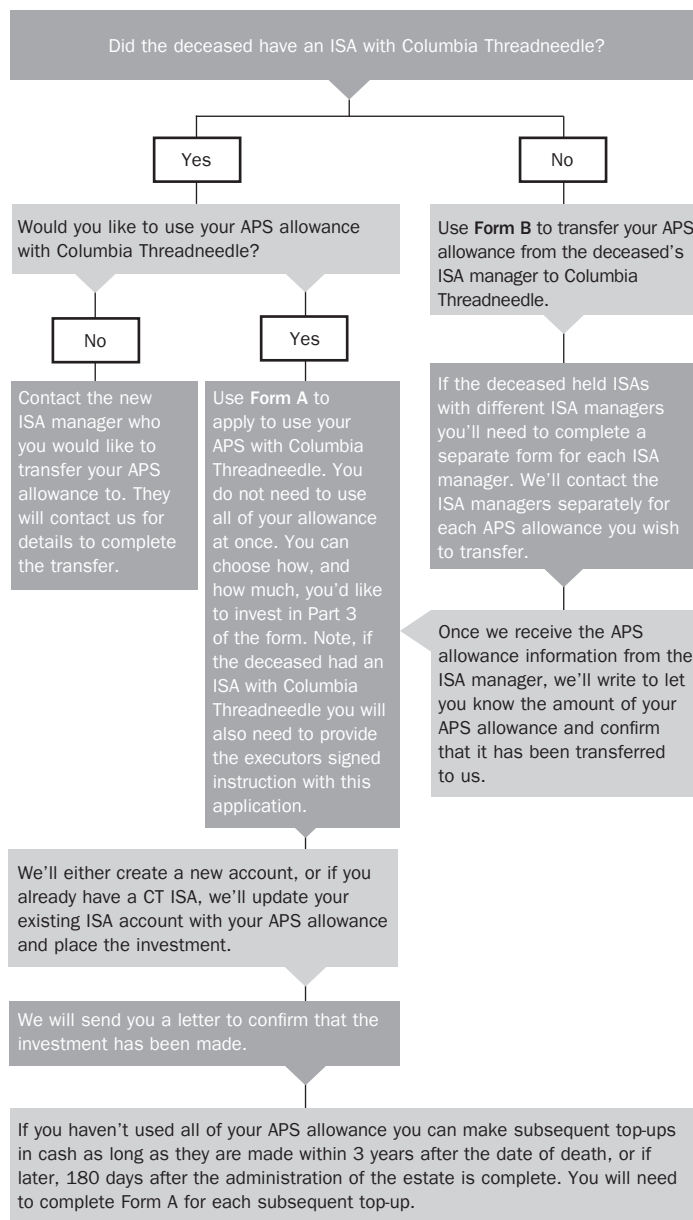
Did the deceased have an ISA with Columbia Threadneedle?

Yes

No

Would you like to use your APS allowance with Columbia Threadneedle?

Use **Form B** to transfer your APS allowance from the deceased's ISA manager to Columbia Threadneedle.

No

Yes

Contact the new ISA manager who you would like to transfer your APS allowance to. They will contact us for details to complete the transfer.

Use **Form A** to apply to use your APS with Columbia Threadneedle. You do not need to use all of your allowance at once. You can choose how, and how much, you'd like to invest in Part 3 of the form. Note, if the deceased had an ISA with Columbia Threadneedle you will also need to provide the executors signed instruction with this application.

If the deceased held ISAs with different ISA managers you'll need to complete a separate form for each ISA manager. We'll contact the ISA managers separately for each APS allowance you wish to transfer.

Once we receive the APS allowance information from the ISA manager, we'll write to let you know the amount of your APS allowance and confirm that it has been transferred to us.

We'll either create a new account, or if you already have a CT ISA, we'll update your existing ISA account with your APS allowance and place the investment.

We will send you a letter to confirm that the investment has been made.

If you haven't used all of your APS allowance you can make subsequent top-ups in cash as long as they are made within 3 years after the date of death, or if later, 180 days after the administration of the estate is complete. You will need to complete Form A for each subsequent top-up.